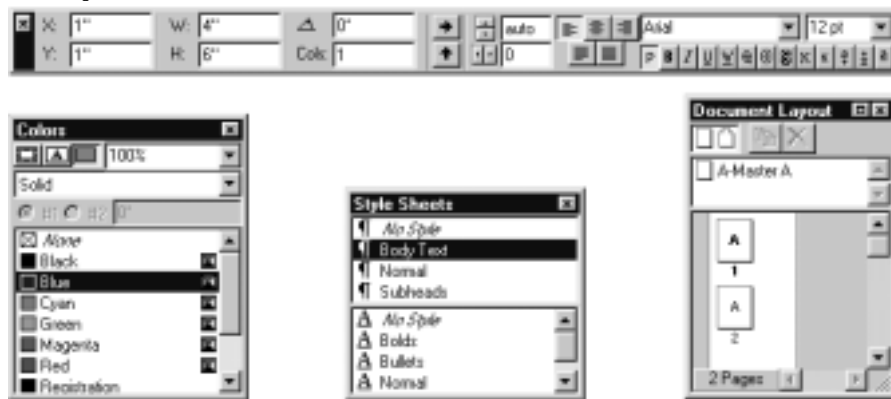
X: 1"
Y: 1"
W: 4"
H: 6"
0°
Cols: 1
auto
0
Arial
12 pt
P B I U W S O S K K 2 2

Colors
100%
Solid
#1 #2 0°
None
Black
Blue
Cyan
Green
Magenta
Red
Registration

Style Sheets
¶ No Style
¶ Body Text
¶ Normal
¶ Subheads
A No Style
A Bolds
A Bullets
A Normal

Document Layout
A-Master A
A
1
A
2
2 Pages